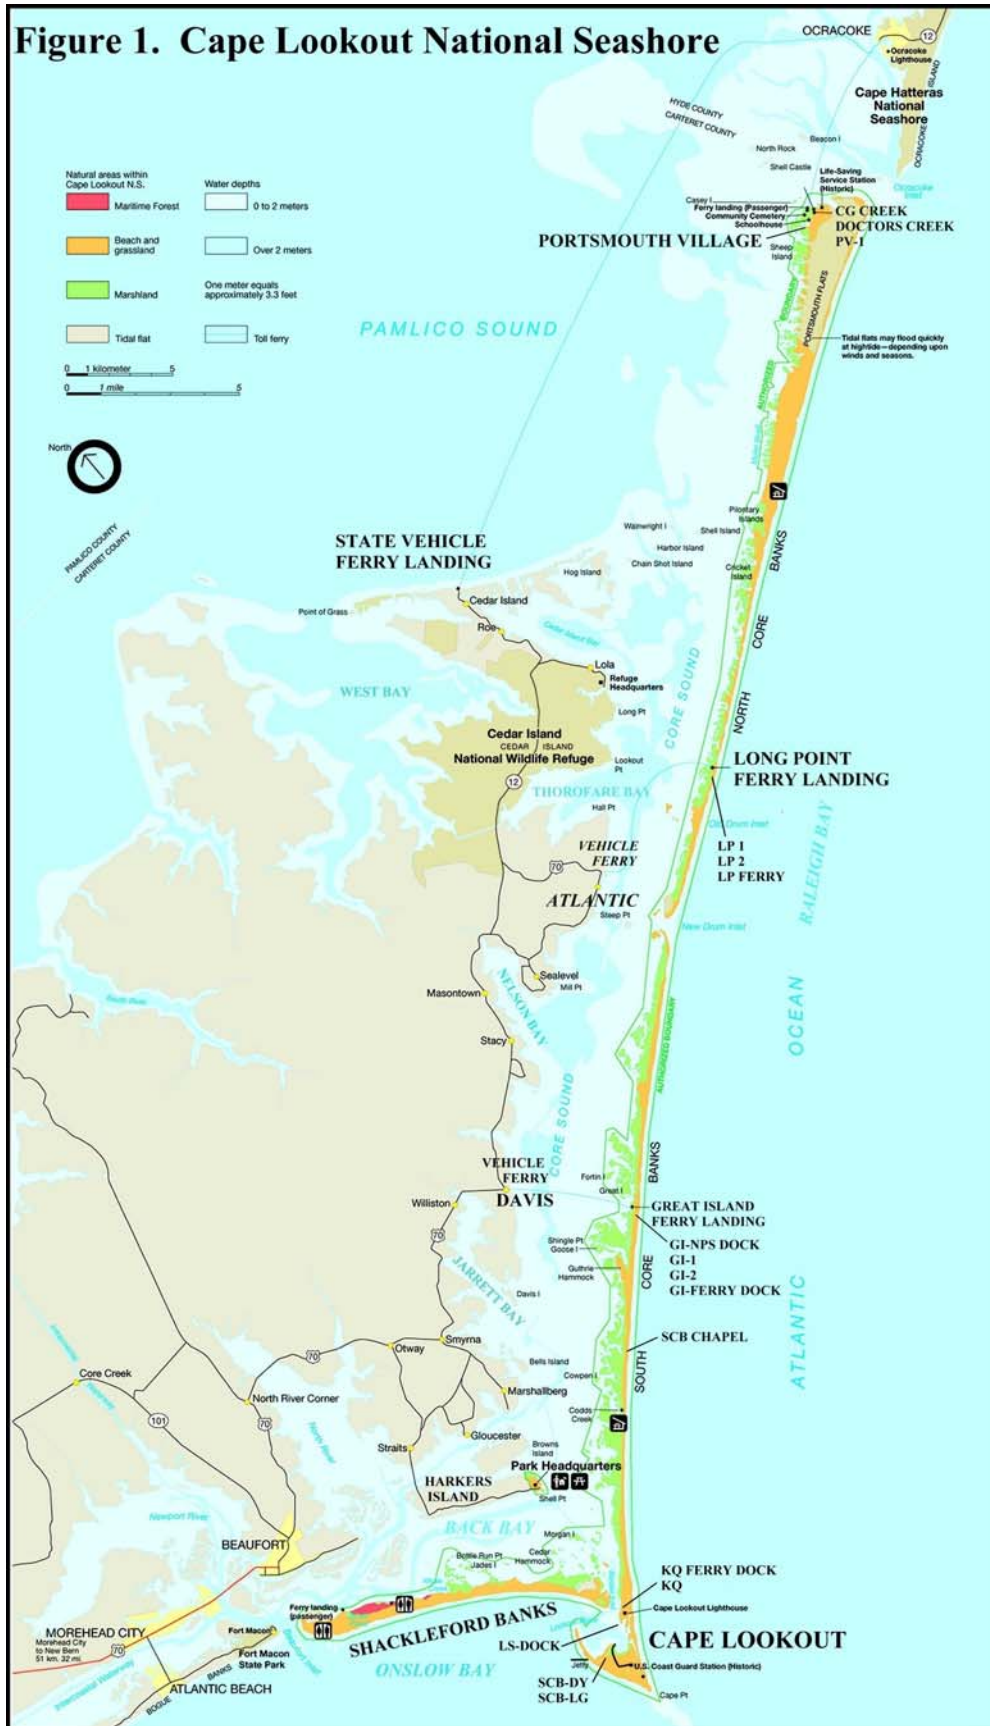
Figure 1. Cape Lookout National Seashore

OCRACOKE
12
Ocracoke Lighthouse
OCRACOKE ISLAND
Cape Hatteras National Seashore
Ocracoke Inlet
HYDE COUNTY
CARTERET COUNTY
Beacon I
North Rock
Shell Castle
Life-Saving Service Station (Historic)
Casey I
Ferry landing (Passenger)
Community Cemetery
Schoolhouse
Sheep Island
CG CREEK
DOCTORS CREEK
PV-1
PORTSMOUTH VILLAGE
PORTSMOUTH FLATS
AUTHORIZED BOUNDARY

Natural areas within Cape Lookout N.S.
Maritime Forest
Beach and grassland
Marshland
Tidal flat
Water depths
0 to 2 meters
Over 2 meters
One meter equals approximately 3.3 feet
Toll ferry
0 1 kilometer 5
0 1 mile 5
North

PAMLICO SOUND
Tidal flats may flood quickly at hightide—depending upon winds and seasons.

PAMLICO COUNTY
CARTERET COUNTY

STATE VEHICLE FERRY LANDING
Pilontary Islands
Wainwright I
Shell Island
Harbor Island
Chain Shot Island
Cricket Island
Hog Island
BANKS
CORE
NORTH
Cedar Island
Point of Grass
Roe
Cedar Island Bay
Lola
Refuge Headquarters
WEST BAY
Long Pt
CORE SOUND
Cedar Island
CEDAR ISLAND
National Wildlife Refuge
Lookout Pt
12
THOROFARE BAY
Hall Pt
LONG POINT FERRY LANDING
Old Drum Inlet
LP 1
LP 2
LP FERRY
RALEIGH BAY
VEHICLE FERRY
70
ATLANTIC
Steep Pt
New Drum Inlet
Sealevel
Mill Pt
Masontown
NELSON BAY
OCEAN
South River
Stacy
AUTHORIZED BOUNDARY
CORE SOUND
VEHICLE FERRY
DAVIS
Williston
Fortin I
Great I
BANKS
GREAT ISLAND FERRY LANDING
GI-NPS DOCK
GI-1
GI-2
GI-FERRY DOCK
Shingle Pt
Goose I
Guthrie Hammock
70
JARRETT BAY
Davis I
CORE
ATLANTIC
SCB CHAPEL
Smyrna
Otway
70
Core Creek
Bells Island
Cowpen I
SOUTH
Marshallberg
North River Corner
101
70
Codds Creek
North River
Gloucester
Straits
Browns Island
Park Headquarters
HARKERS ISLAND
Shell Pt
Newport River
BACK BAY
Morgan I
BEAUFORT
Bottle Run Pt
Jades I
Cedar Hammock
KQ FERRY DOCK
KQ
Cape Lookout Lighthouse
Ferry landing (passenger)
SHACKLEFORD BANKS
MOREHEAD CITY
Morehead City to New Bern 51 km. 32 mi.
70
Fort Macon
Fort Macon State Park
Beaufort Inlet
LS-DOCK
CAPE LOOKOUT
Jetty
U.S. Coast Guard Station (Historic)
Intracoastal Waterway
BOGUE
BANKS
ATLANTIC BEACH
ONSLOW BAY
SCB-DY
SCB-LG
Cape Pt